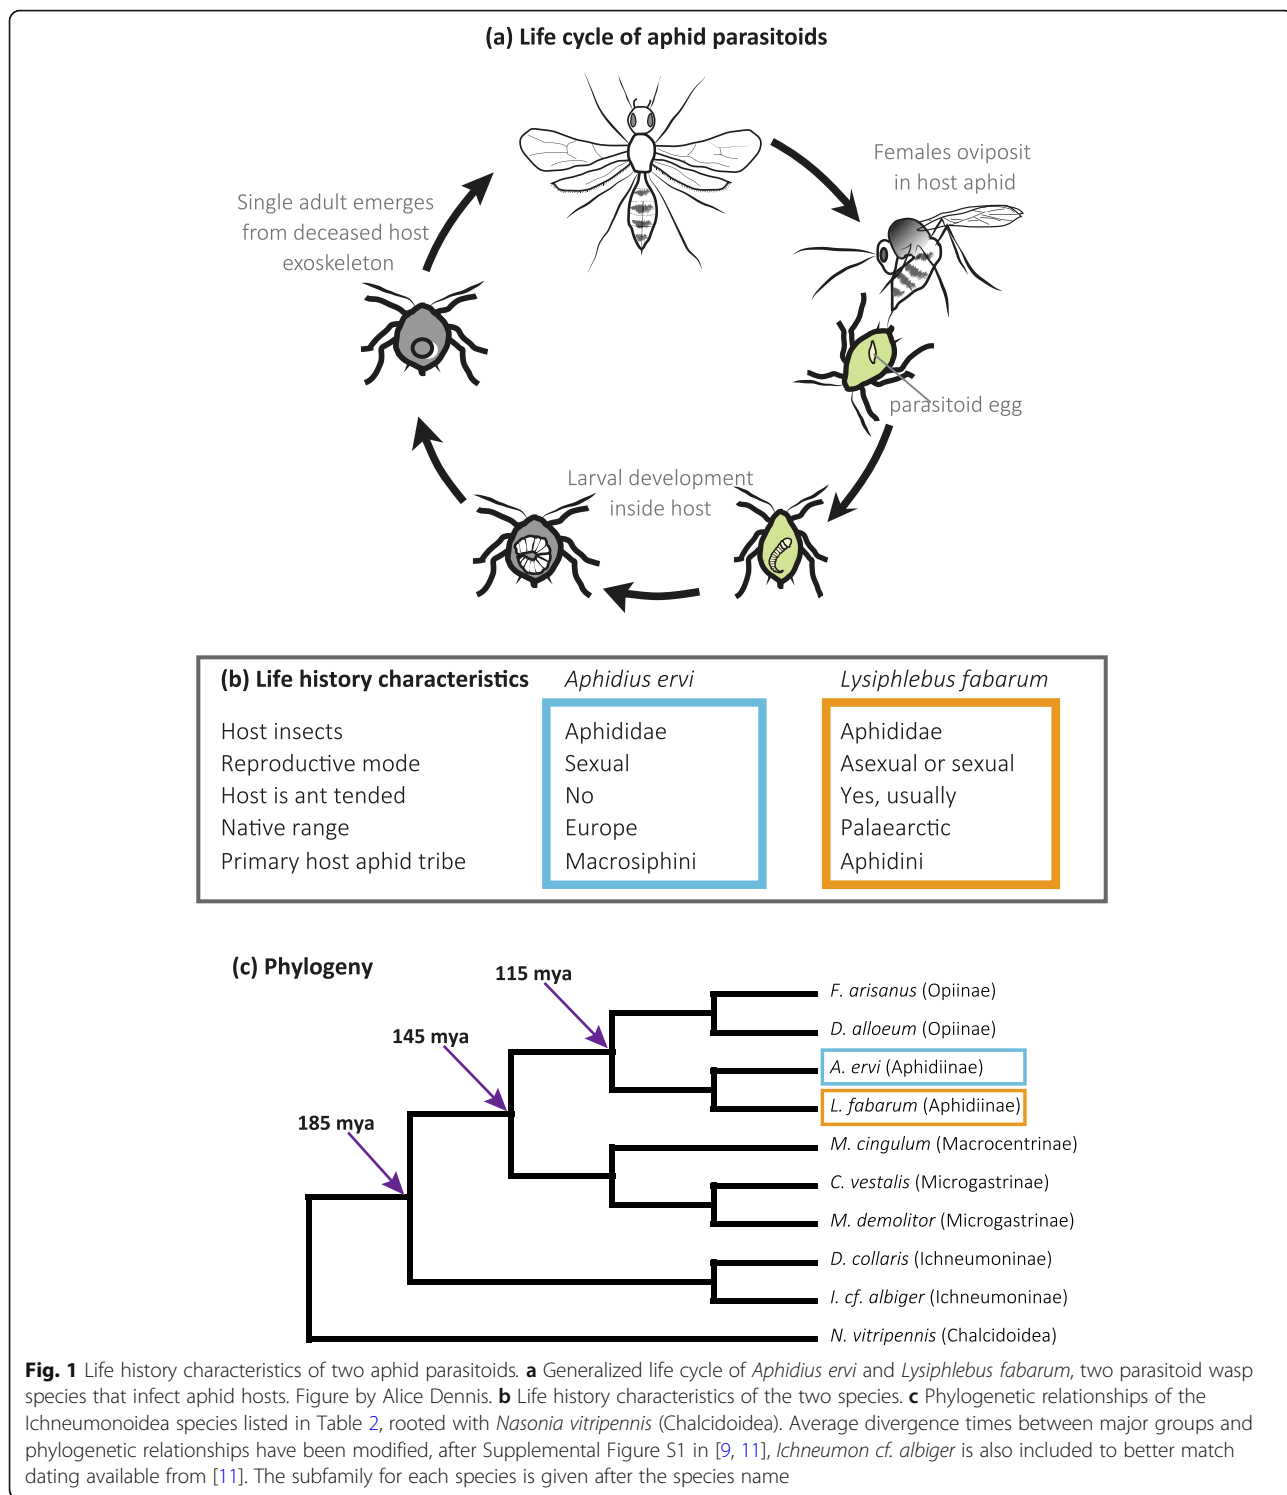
(a) Life cycle of aphid parasitoids

Females oviposit in host aphid

parasitoid egg

Larval development inside host

Single adult emerges from deceased host exoskeleton

(b) Life history characteristics

| | Aphidius ervi | Lysiphlebus fabarum |
|---|---|---|
| Host insects | Aphididae | Aphididae |
| Reproductive mode | Sexual | Asexual or sexual |
| Host is ant tended | No | Yes, usually |
| Native range | Europe | Palaearctic |
| Primary host aphid tribe | Macrosiphini | Aphidini |

(c) Phylogeny

115 mya

145 mya

185 mya

F. arisanus (Opiinae)
D. alloeum (Opiinae)
A. ervi (Aphidiinae)
L. fabarum (Aphidiinae)
M. cingulum (Macrocentrinae)
C. vestalis (Microgastrinae)
M. demolitor (Microgastrinae)
D. collaris (Ichneumoninae)
I. cf. albiger (Ichneumoninae)
N. vitripennis (Chalcidoidea)

Fig. 1 Life history characteristics of two aphid parasitoids. a Generalized life cycle of Aphidius ervi and Lysiphlebus fabarum, two parasitoid wasp species that infect aphid hosts. Figure by Alice Dennis. b Life history characteristics of the two species. c Phylogenetic relationships of the Ichneumonoidea species listed in Table 2, rooted with Nasonia vitripennis (Chalcidoidea). Average divergence times between major groups and phylogenetic relationships have been modified, after Supplemental Figure S1 in [9, 11], Ichneumon cf. albiger is also included to better match dating available from [11]. The subfamily for each species is given after the species name